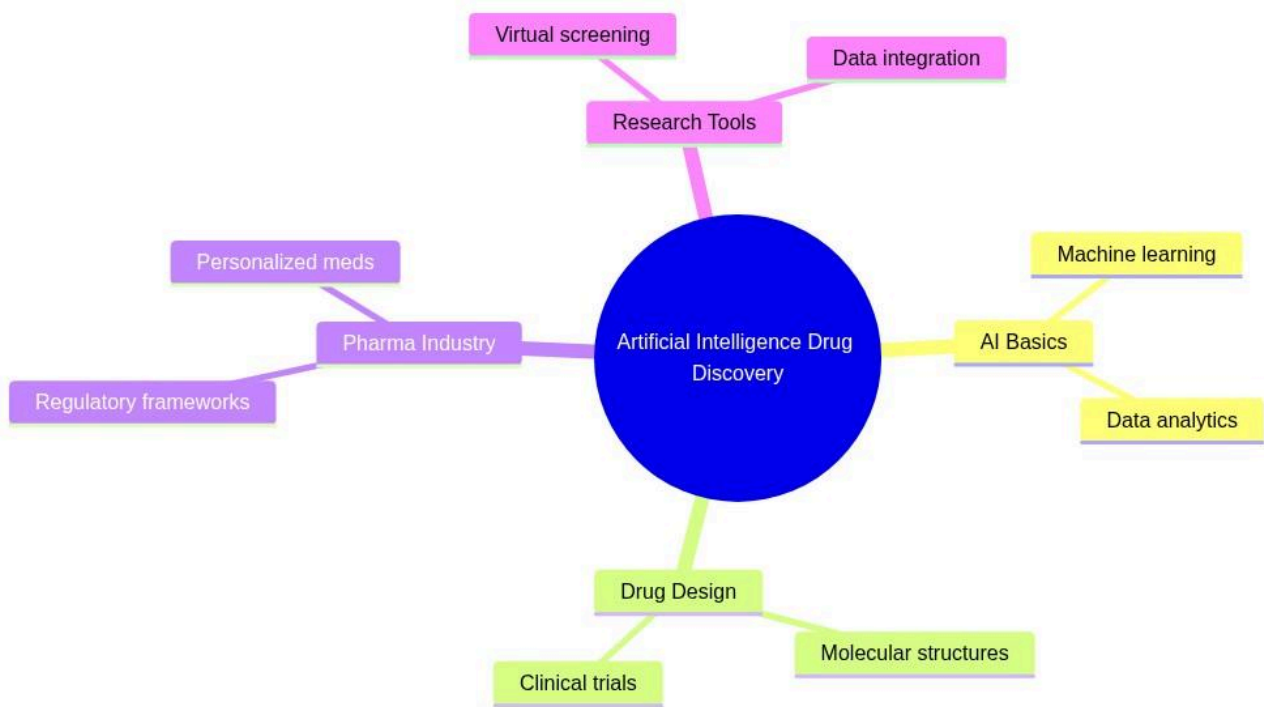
Artificial Intelligence Drug Discovery

Research Tools
Virtual screening
Data integration

AI Basics
Machine learning
Data analytics

Drug Design
Molecular structures
Clinical trials

Pharma Industry
Personalized meds
Regulatory frameworks